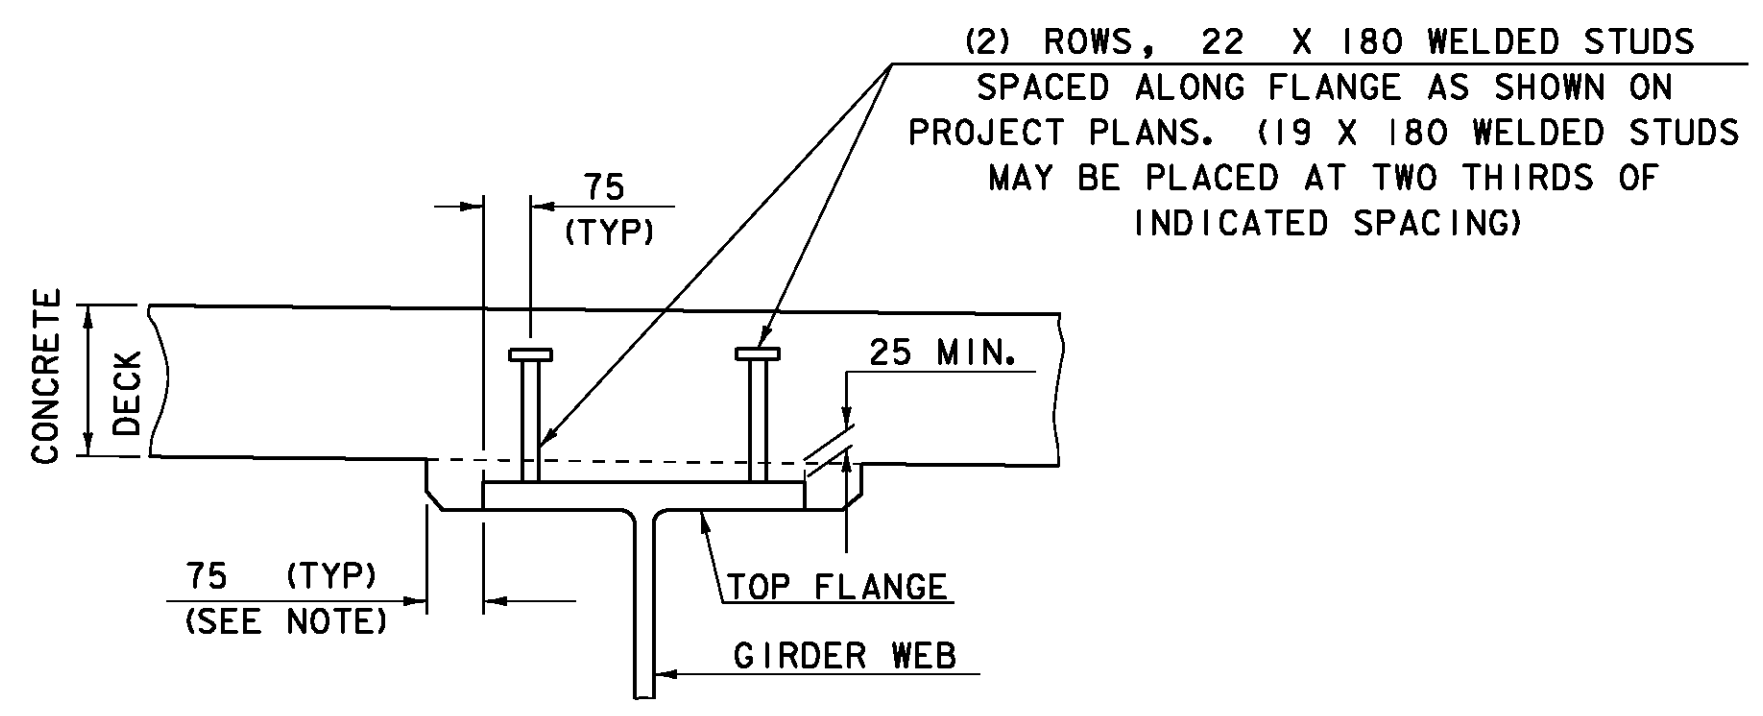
(2) ROWS, 22 X 180 WELDED STUDS SPACED ALONG FLANGE AS SHOWN ON PROJECT PLANS. (19 X 180 WELDED STUDS MAY BE PLACED AT TWO THIRDS OF INDICATED SPACING)

75
(TYP)

CONCRETE DECK

25 MIN.

75 (TYP)
(SEE NOTE)

TOP FLANGE

GIRDER WEB